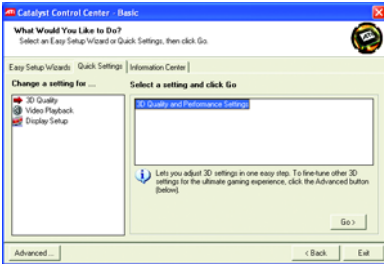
Catalyst Control Center - Basic

What Would You Like to Do?
Select an Easy Setup Wizard or Quick Settings, then click Go.

Easy Setup Wizards | Quick Settings | Information Center

Change a setting for ...
3D Quality
Video Playback
Display Setup

Select a setting and click Go

3D Quality and Performance Settings

Lets you adjust 3D settings in one easy step. To fine-tune other 3D settings for the ultimate gaming experience, click the Advanced button (below).

Go >

Advanced ...

< Back

Exit